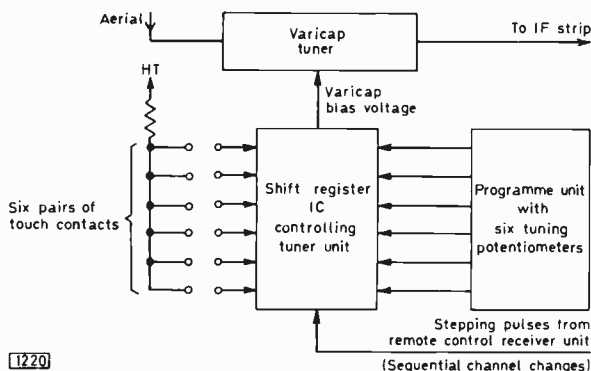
Aerial

Varicap tuner

To IF strip

HT

Varicap bias voltage

Six pairs of touch contacts

Shift register IC controlling tuner unit

Programme unit with six tuning potentiometers

Stepping pulses from remote control receiver unit

(Sequential channel changes)

1220